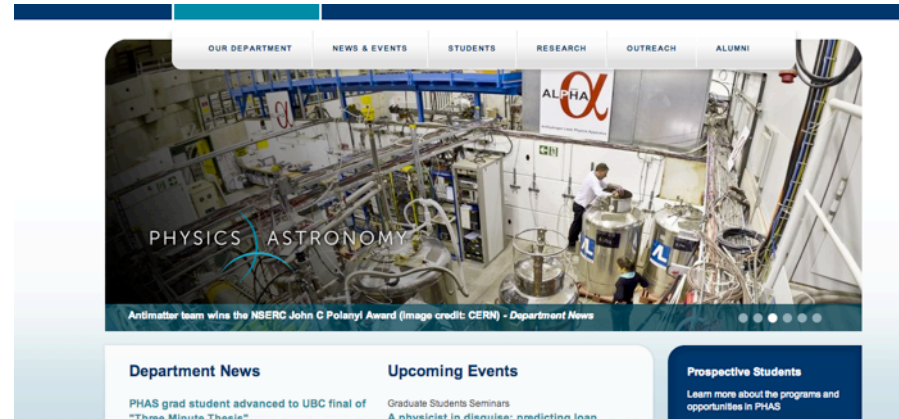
OUR DEPARTMENT NEWS & EVENTS STUDENTS RESEARCH OUTREACH ALUMNI

ALPHA $\alpha$

PHYSICS ASTRONOMY

Antimatter team wins the NSERC John C Polanyi Award (image credit: CERN) - Department News

Department News

PHAS grad student advanced to UBC final of "Three Minute Thesis"

Upcoming Events

Graduate Students Seminars

A physicist in disguise: predicting loan

Prospective Students

Learn more about the programs and opportunities in PHAS